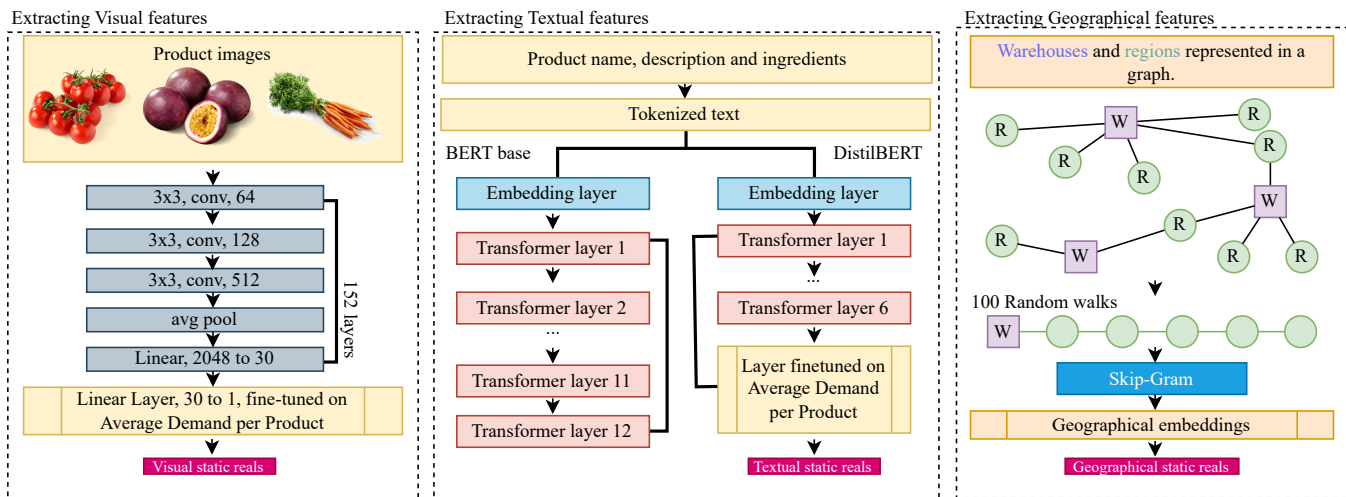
Extracting Visual features

Product images

3x3, conv, 64

3x3, conv, 128

3x3, conv, 512

avg pool

Linear, 2048 to 30

152 layers

Linear Layer, 30 to 1, fine-tuned on Average Demand per Product

Visual static reals

Extracting Textual features

Product name, description and ingredients

Tokenized text

BERT base

DistilBERT

Embedding layer

Embedding layer

Transformer layer 1

Transformer layer 2

...

Transformer layer 11

Transformer layer 12

Transformer layer 1

...

Transformer layer 6

Layer finetuned on Average Demand per Product

Textual static reals

Extracting Geographical features

Warehouses and regions represented in a graph.

R R R R R R R R R R

W W W

100 Random walks

W

Skip-Gram

Geographical embeddings

Geographical static reals